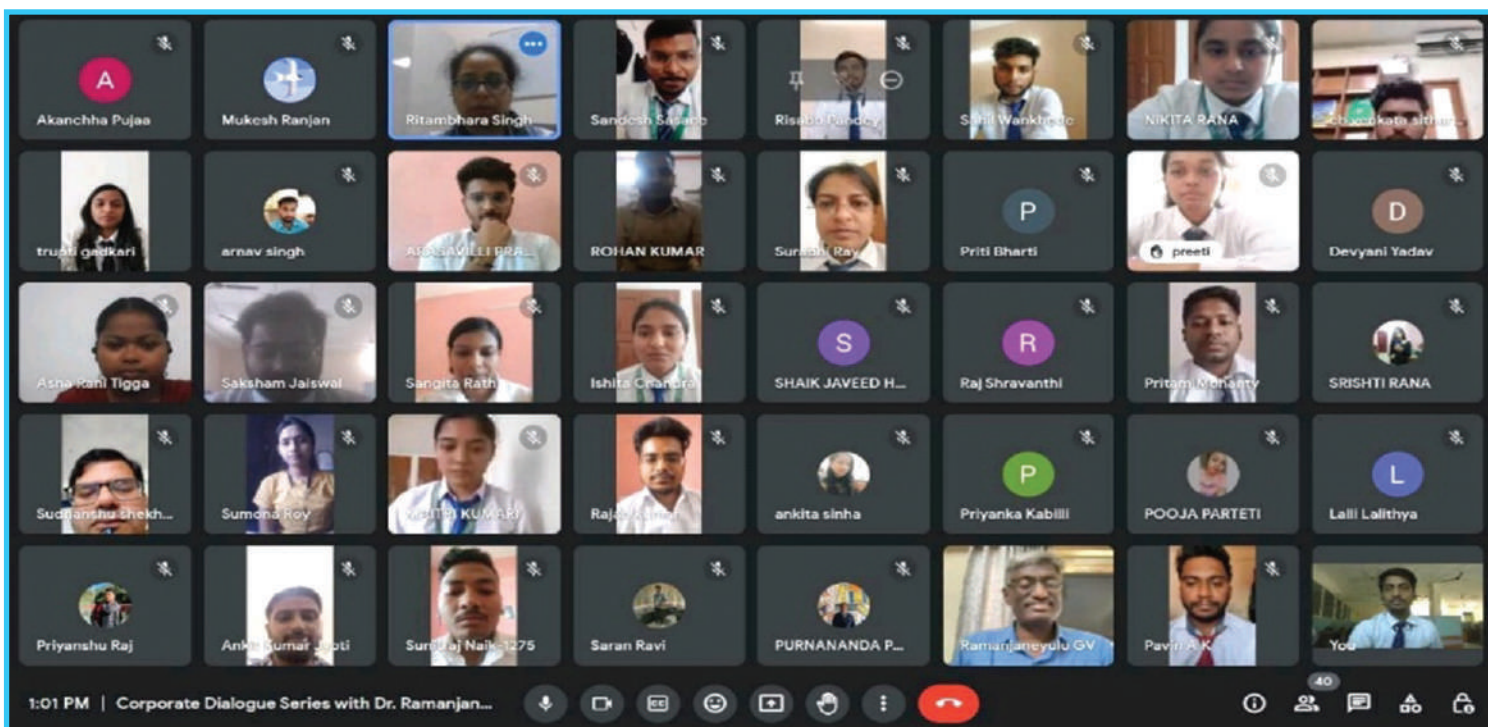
A
Akanchha Pujaa
Mukesh Ranjan
Ritambhara Singh
Sandesh Sasane
Risabh Pandey
Sahil Wankhede
NIKITA RANA
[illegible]
trupti gadkari
arnav singh
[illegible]
ROHAN KUMAR
Surabhi Ray
P
Priti Bharti
preeti
D
Devyani Yadav
Asha Rani Tigga
Saksham Jaiswal
Sangita Rath
Ishita Chandra
S
SHAIK JAVEED H...
R
Raj Shravanthi
Pritam Mohanty
SRISHTI RANA
Sudhanshu Shekh...
Sumona Roy
KRUTI KUMARI
Rajan Kumar
ankita sinha
P
Priyanka Kabilli
POOJA PARTETI
L
Lalli Lalithya
Priyanshu Raj
Ankit Kumar Jyoti
Suraj Naik-1275
Saran Ravi
PURNANANDA P...
Ramanjaneyulu GV
Pavin A K
You
1:01 PM | Corporate Dialogue Series with Dr. Ramanjan...
40